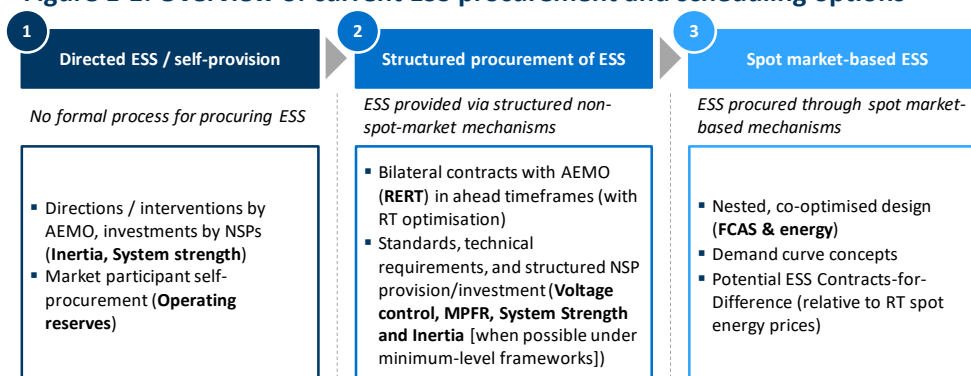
1

Directed ESS / self-provision

No formal process for procuring ESS

- Directions / interventions by AEMO, investments by NSPs (**Inertia, System strength**)
- Market participant self-procurement (**Operating reserves**)

2

Structured procurement of ESS

ESS provided via structured non-spot-market mechanisms

- Bilateral contracts with AEMO (**RERT**) in ahead timeframes (with RT optimisation)
- Standards, technical requirements, and structured NSP provision/investment (**Voltage control, MPFR, System Strength and Inertia** [when possible under minimum-level frameworks])

3

Spot market-based ESS

ESS procured through spot market-based mechanisms

- Nested, co-optimised design (**FCAS & energy**)
- Demand curve concepts
- Potential ESS Contracts-for-Difference (relative to RT spot energy prices)